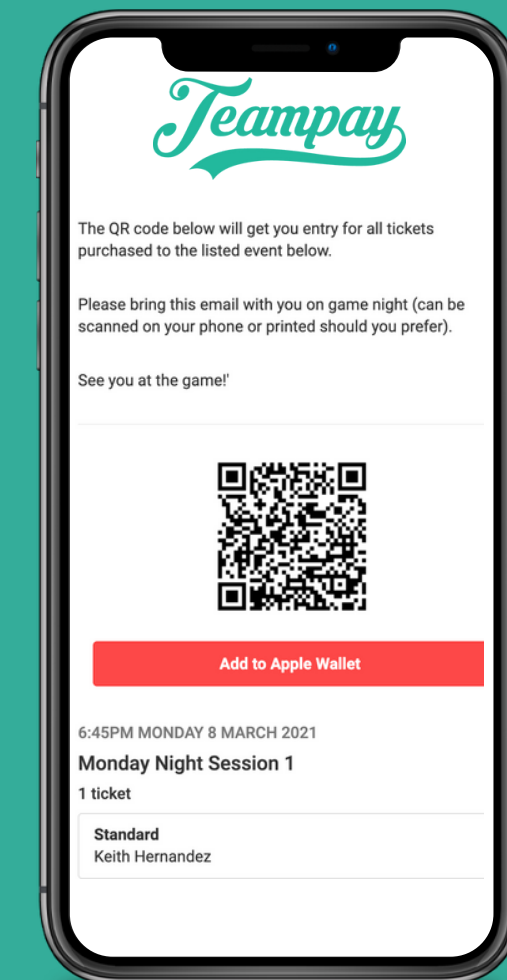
Teampay

The QR code below will get you entry for all tickets purchased to the listed event below.

Please bring this email with you on game night (can be scanned on your phone or printed should you prefer).

See you at the game!'

Add to Apple Wallet

6:45PM MONDAY 8 MARCH 2021

Monday Night Session 1

1 ticket

Standard
Keith Hernandez